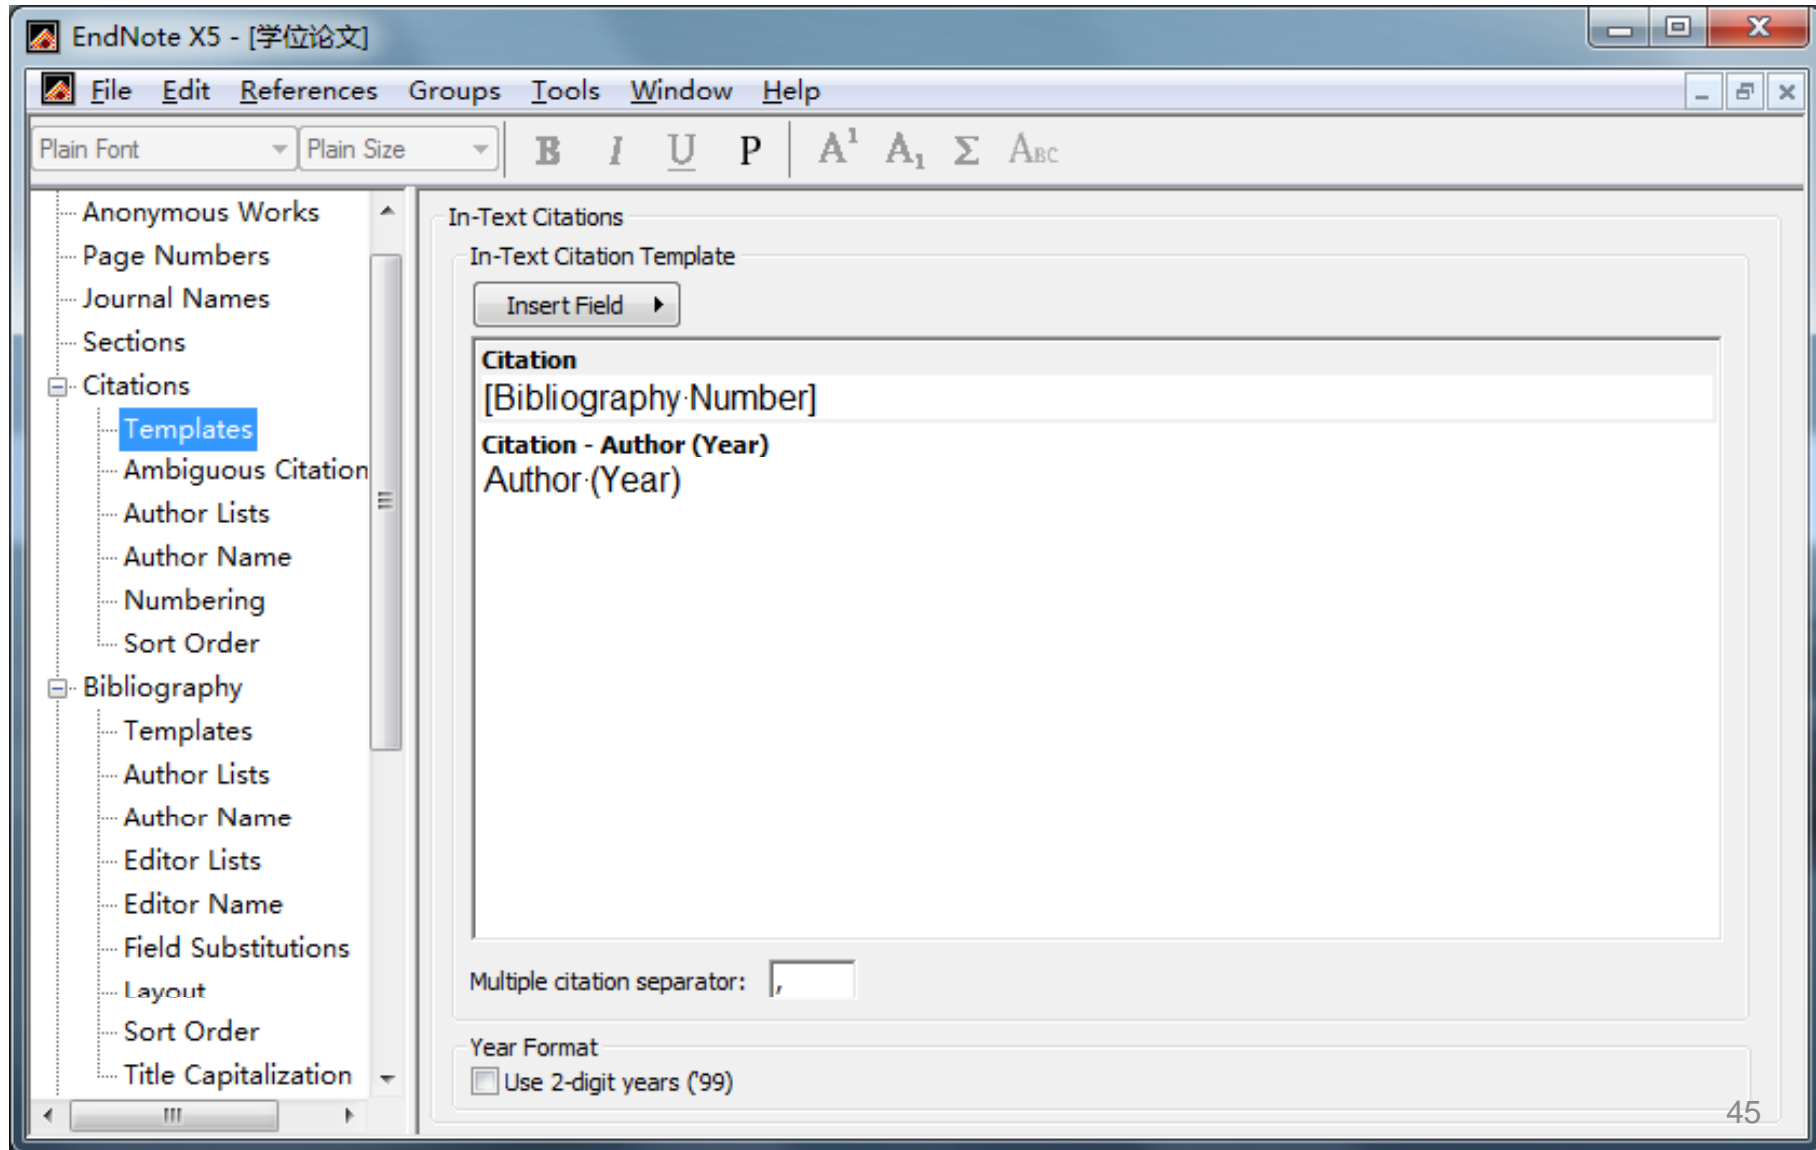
EndNote X5 - [学位论文]

File Edit References Groups Tools Window Help

Plain Font Plain Size B I U P $A^1$ $A_1$ Σ ABC

Anonymous Works
Page Numbers
Journal Names
Sections
Citations
Templates
Ambiguous Citation
Author Lists
Author Name
Numbering
Sort Order
Bibliography
Templates
Author Lists
Author Name
Editor Lists
Editor Name
Field Substitutions
Layout
Sort Order
Title Capitalization

In-Text Citations
In-Text Citation Template
Insert Field

Citation
[Bibliography Number]

Citation - Author (Year)
Author (Year)

Multiple citation separator: ,

Year Format
Use 2-digit years ('99)

45